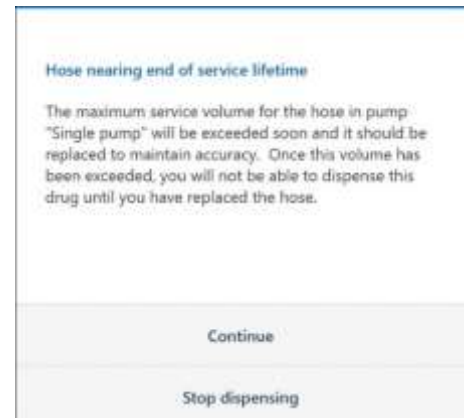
Hose nearing end of service lifetime

The maximum service volume for the hose in pump "Single pump" will be exceeded soon and it should be replaced to maintain accuracy. Once this volume has been exceeded, you will not be able to dispense this drug until you have replaced the hose.

Continue

Stop dispensing